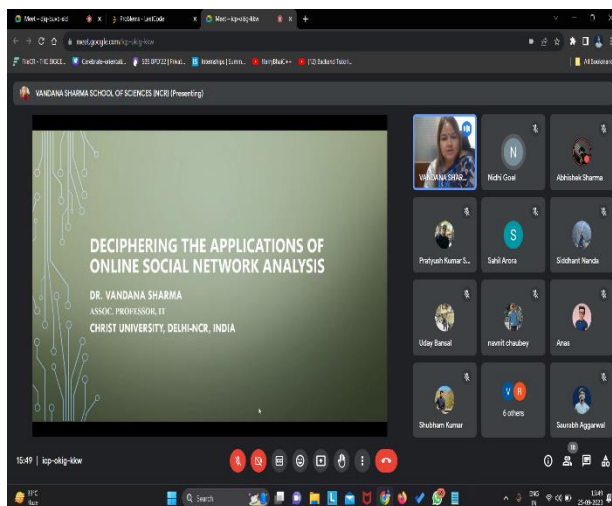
Meet - zap-byxd-eid
Problems - LeetCode
Meet - icp-okig-kkw
meet.google.com/icp-okig-kkw
All Bookmarks

VANDANA SHARMA SCHOOL OF SCIENCES (NCR) (Presenting)

DECIPHERING THE APPLICATIONS OF ONLINE SOCIAL NETWORK ANALYSIS

DR. VANDANA SHARMA
ASSOC. PROFESSOR, IT
CHRIST UNIVERSITY, DELHI-NCR, INDIA

VANDANA SHAR...
Nidhi Goel
Abhishek Sharma
Pratyush Kumar S...
Sahil Arora
Siddhant Nanda
Uday Bansal
navnit chaubey
Anas
Shubham Kumar
6 others
Saurabh Aggarwal

15:49 | icp-okig-kkw

Search
ENG IN
25-09-2023